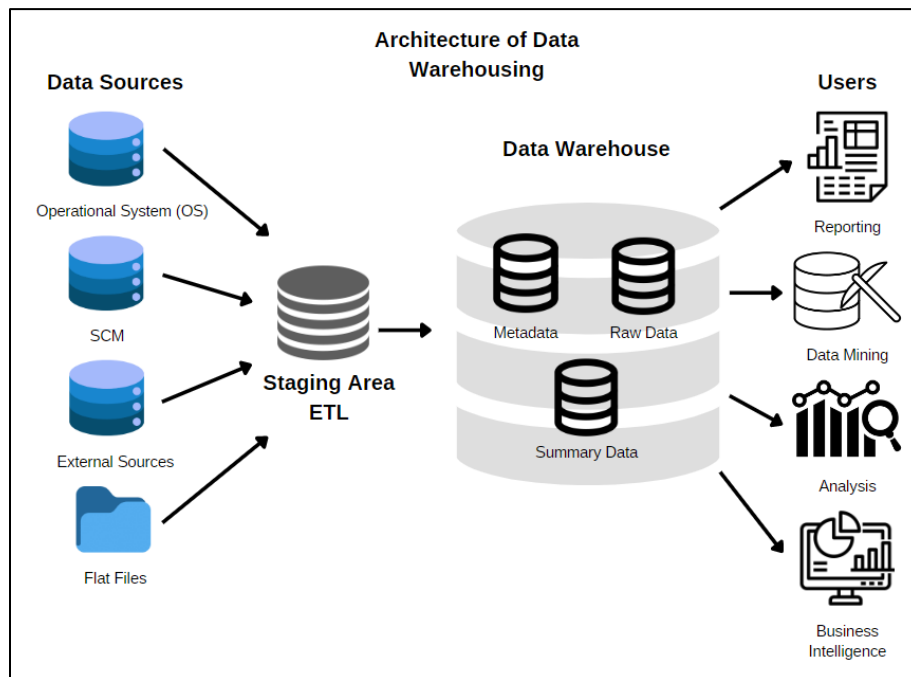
Architecture of Data Warehousing

Data Sources

Operational System (OS)

SCM

External Sources

Flat Files

Staging Area
ETL

Data Warehouse

Metadata

Raw Data

Summary Data

Users

Reporting

Data Mining

Analysis

Business Intelligence